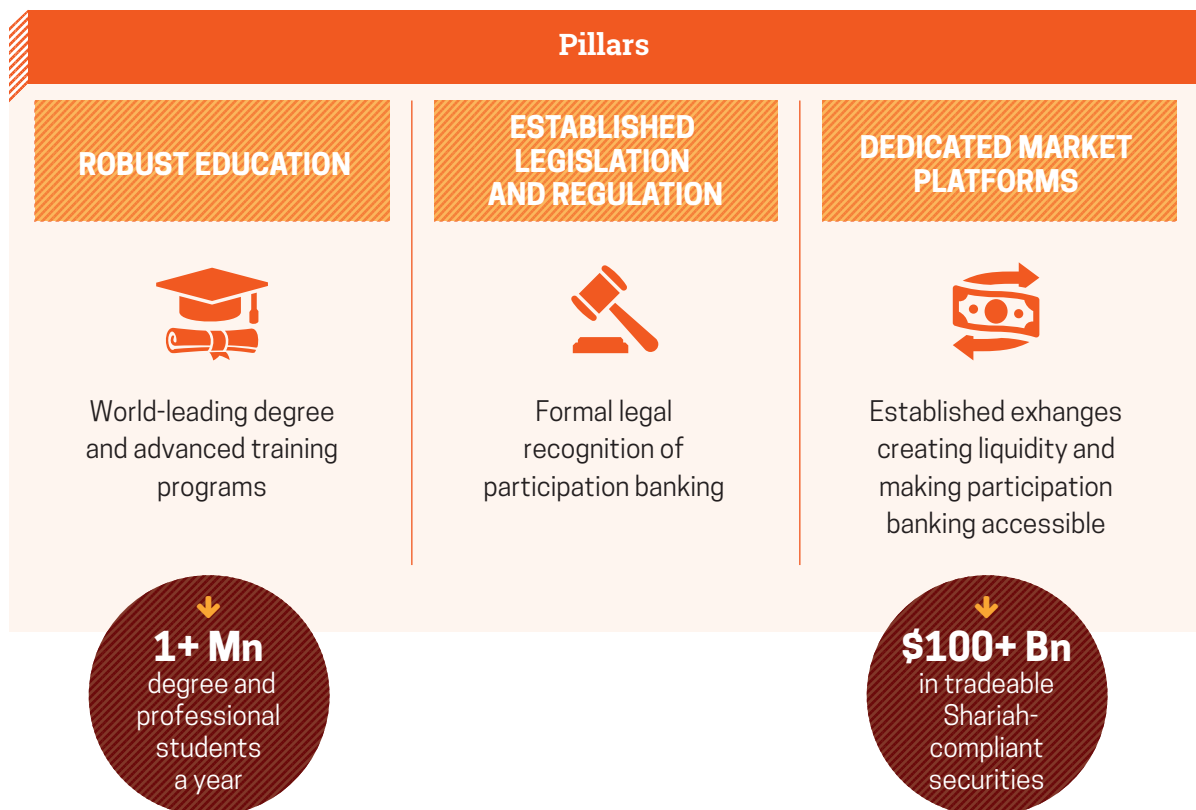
Pillars

ROBUST EDUCATION

World-leading degree and advanced training programs

ESTABLISHED LEGISLATION AND REGULATION

Formal legal recognition of participation banking

DEDICATED MARKET PLATFORMS

Established exhanges creating liquidity and making participation banking accessible

1+ Mn degree and professional students a year

$100+ Bn in tradeable Shariah-compliant securities